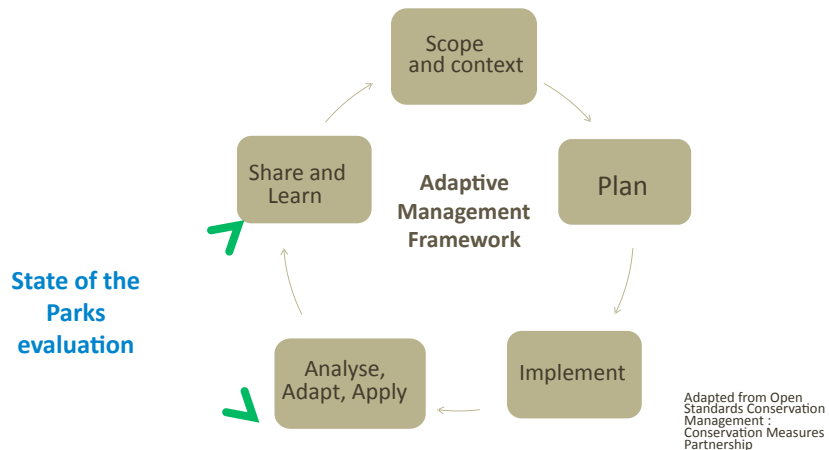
Scope and context

Plan

Implement

Analyse, Adapt, Apply

Share and Learn

Adaptive Management Framework

State of the Parks evaluation

Adapted from Open Standards Conservation Management : Conservation Measures Partnership